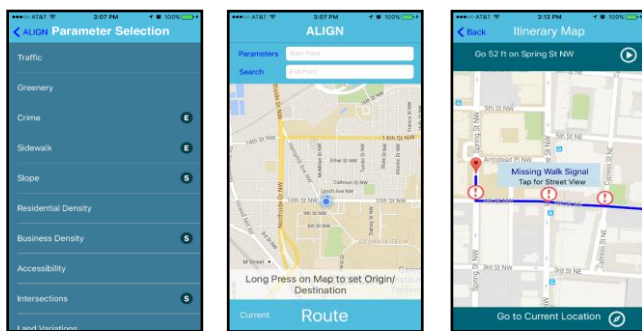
AT&T 3:07 PM 100%
ALIGN Parameter Selection
Traffic
Greenery
Crime E
Sidewalk E
Slope S
Residential Density
Business Density S
Accessibility
Intersections S
Land Variations

AT&T 3:07 PM 100%
ALIGN
Parameters Start Point
Search End Point
14th St NW
10th St NW
8th St NW
5th St NW
Long Press on Map to set Origin/ Destination
Current
Route

AT&T 3:12 PM 100%
Back Itinerary Map
Go 52 ft on Spring St NW
5th St NW
Armstead Pl NW
Missing Walk Signal
Tap for Street View
Spring St NW
Go to Current Location